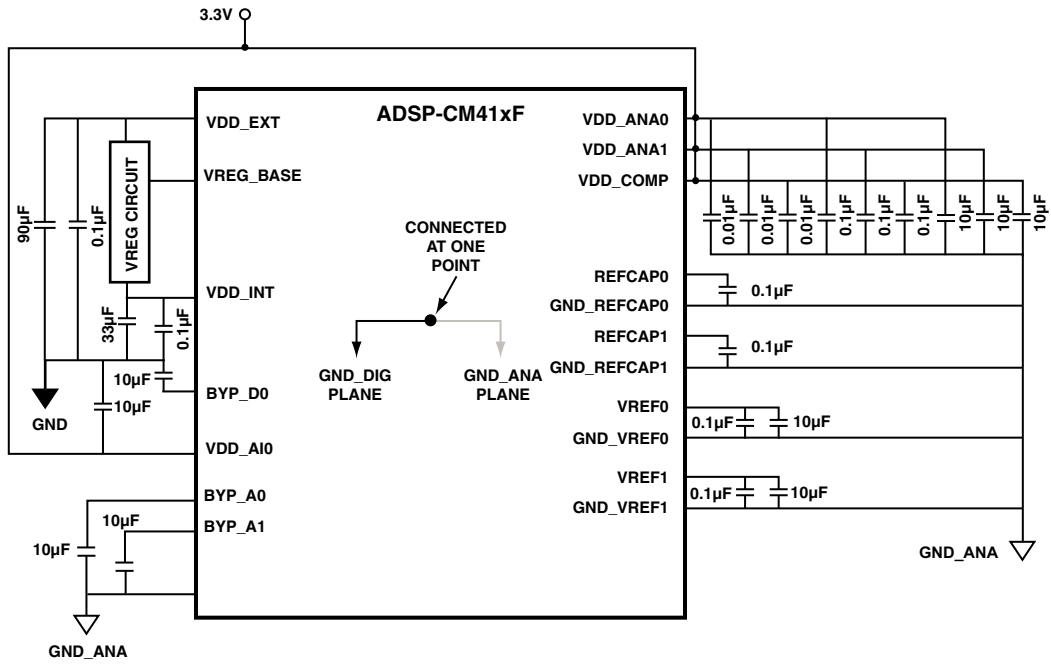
3.3V

ADSP-CM41xF

VDD_EXT
VREG_BASE
VDD_INT
BYP_D0
VDD_AI0
BYP_A0
BYP_A1

VDD_ANA0
VDD_ANA1
VDD_COMP
REFCAP0
GND_REFCAP0
REFCAP1
GND_REFCAP1
VREF0
GND_VREF0
VREF1
GND_VREF1

90µF
0.1µF
VREG CIRCUIT
33µF
0.1µF
10µF
10µF
GND

CONNECTED AT ONE POINT
GND_DIG PLANE
GND_ANA PLANE

0.01µF
0.01µF
0.01µF
0.1µF
0.1µF
0.1µF
10µF
10µF
10µF

0.1µF
0.1µF
0.1µF
10µF
0.1µF
10µF

10µF
10µF
GND_ANA
GND_ANA